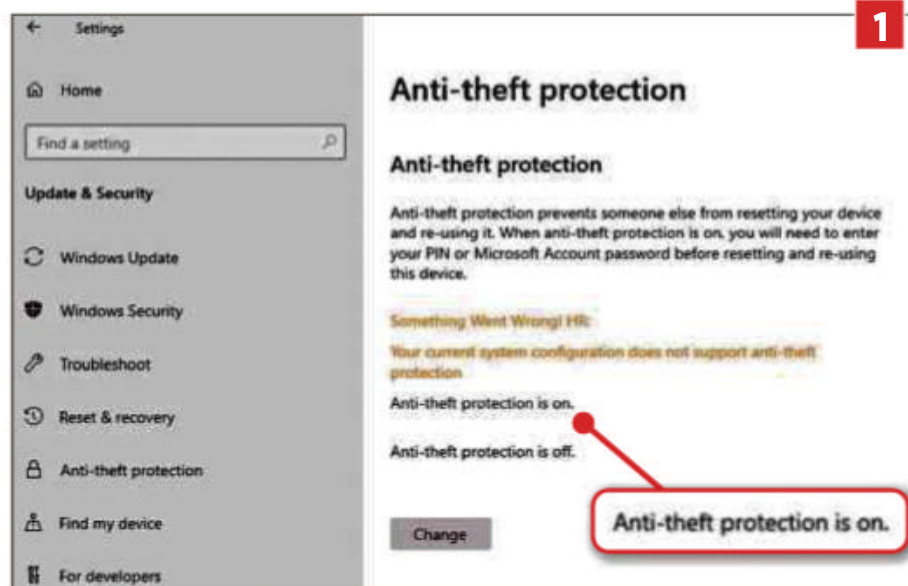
Settings

1

Home

Find a setting

Update & Security

Windows Update

Windows Security

Troubleshoot

Reset & recovery

Anti-theft protection

Find my device

For developers

Anti-theft protection

Anti-theft protection

Anti-theft protection prevents someone else from resetting your device and re-using it. When anti-theft protection is on, you will need to enter your PIN or Microsoft Account password before resetting and re-using this device.

Something Went Wrong! HR:

Your current system configuration does not support anti-theft protection

Anti-theft protection is on.

Anti-theft protection is off.

Change

Anti-theft protection is on.